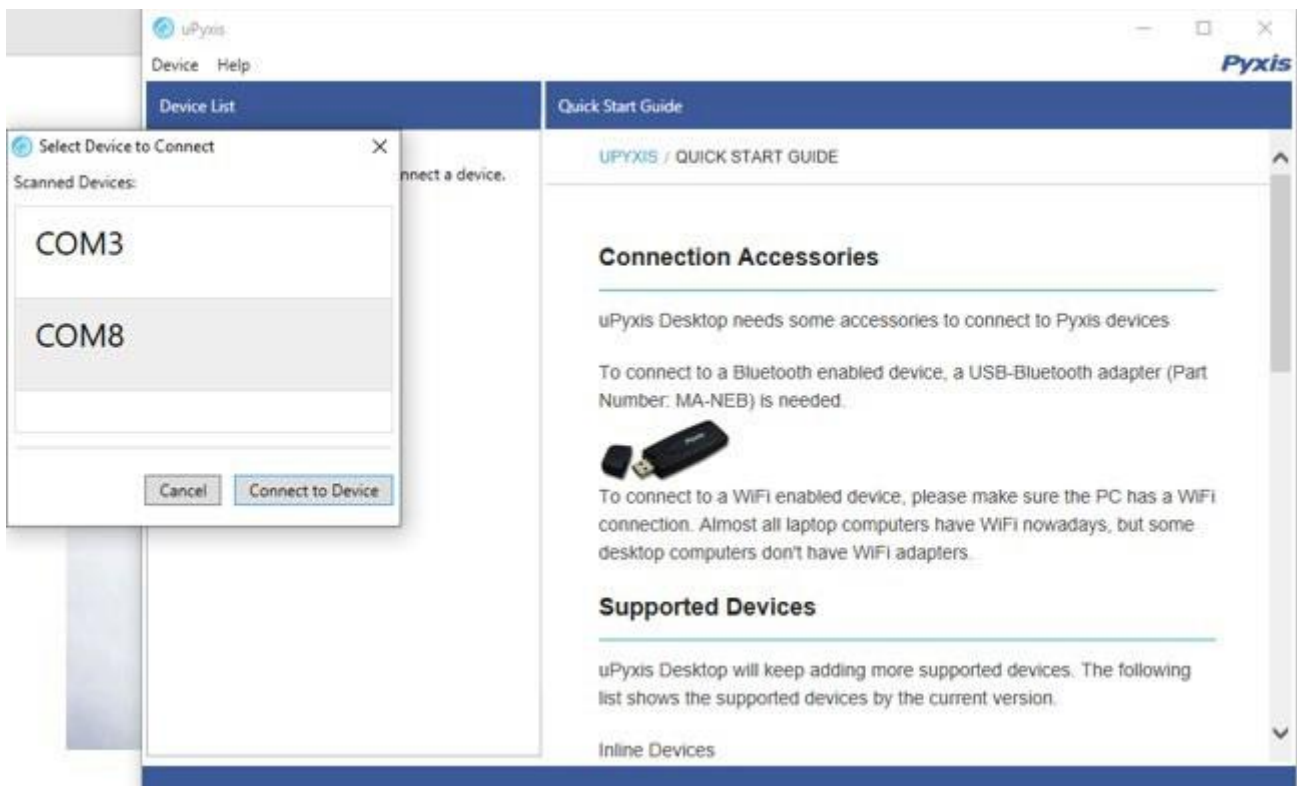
uPyxis

Device Help

Pyxis

Device List

Quick Start Guide

Select Device to Connect

Scanned Devices:

COM3

COM8

Cancel

Connect to Device

nnect a device.

UPYXIS / QUICK START GUIDE

Connection Accessories

uPyxis Desktop needs some accessories to connect to Pyxis devices

To connect to a Bluetooth enabled device, a USB-Bluetooth adapter (Part Number: MA-NEB) is needed.

To connect to a WiFi enabled device, please make sure the PC has a WiFi connection. Almost all laptop computers have WiFi nowadays, but some desktop computers don't have WiFi adapters.

Supported Devices

uPyxis Desktop will keep adding more supported devices. The following list shows the supported devices by the current version.

Inline Devices